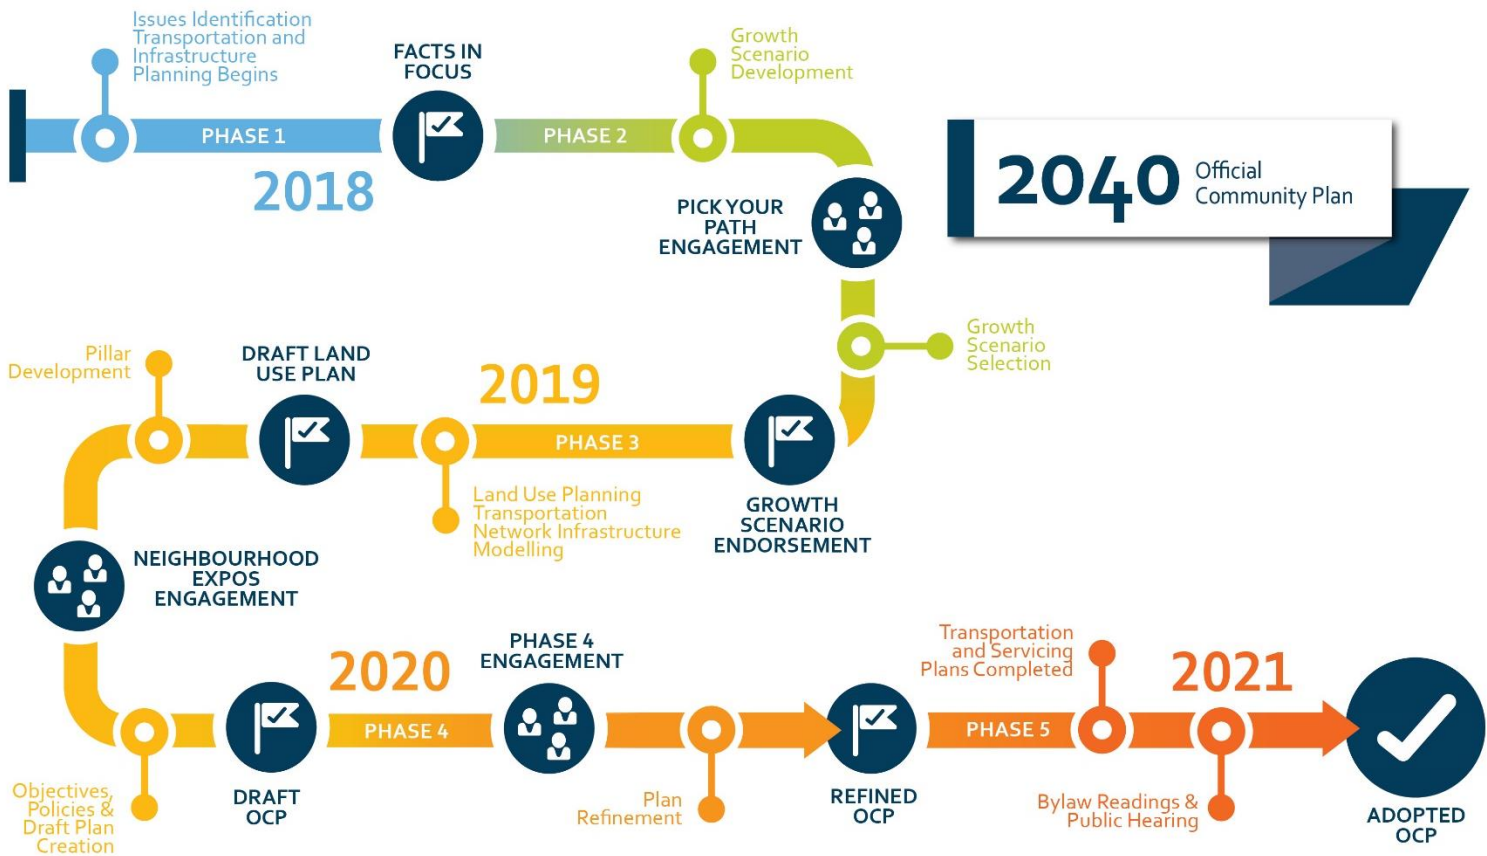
Issues Identification Transportation and Infrastructure Planning Begins

PHASE 1

2018

FACTS IN FOCUS

PHASE 2

Growth Scenario Development

PICK YOUR PATH ENGAGEMENT

2040 Official Community Plan

Growth Scenario Selection

Pillar Development

DRAFT LAND USE PLAN

2019

PHASE 3

Land Use Planning Transportation Network Infrastructure Modelling

GROWTH SCENARIO ENDORSEMENT

NEIGHBOURHOOD EXPOS ENGAGEMENT

Objectives, Policies & Draft Plan Creation

DRAFT OCP

2020

PHASE 4

PHASE 4 ENGAGEMENT

Plan Refinement

REFINED OCP

Transportation and Servicing Plans Completed

PHASE 5

2021

Bylaw Readings & Public Hearing

ADOPTED OCP